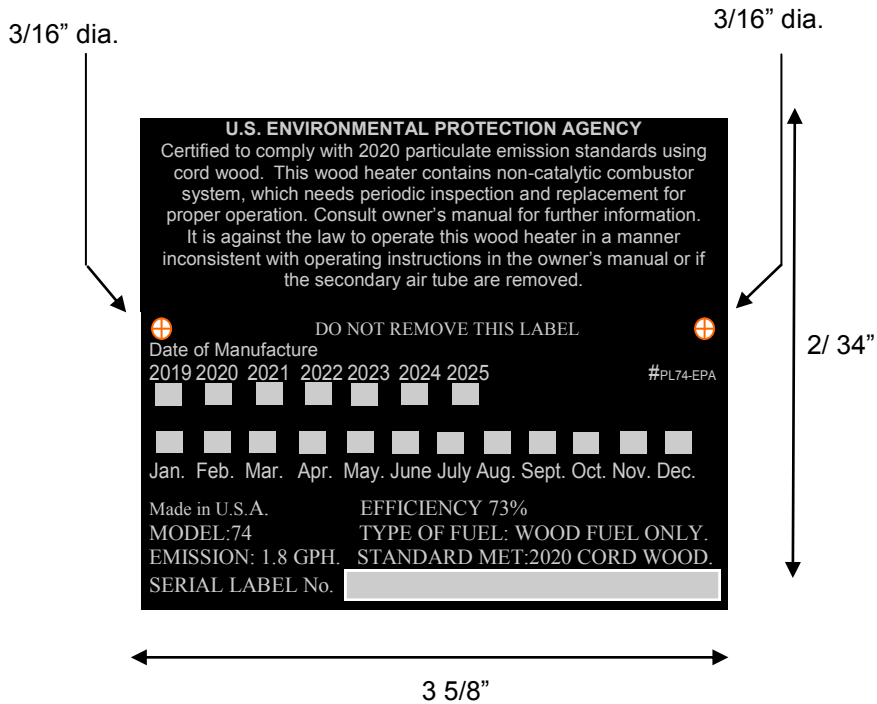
3/16" dia.

3/16" dia.

U.S. ENVIRONMENTAL PROTECTION AGENCY
Certified to comply with 2020 particulate emission standards using cord wood. This wood heater contains non-catalytic combustor system, which needs periodic inspection and replacement for proper operation. Consult owner's manual for further information. It is against the law to operate this wood heater in a manner inconsistent with operating instructions in the owner's manual or if the secondary air tube are removed.

DO NOT REMOVE THIS LABEL

Date of Manufacture

2019 2020 2021 2022 2023 2024 2025

#PL74-EPA

Jan. Feb. Mar. Apr. May. June July Aug. Sept. Oct. Nov. Dec.

Made in U.S.A.
EFFICIENCY 73%
MODEL:74
TYPE OF FUEL: WOOD FUEL ONLY.
EMISSION: 1.8 GPH.
STANDARD MET:2020 CORD WOOD.
SERIAL LABEL No.

2/ 34"

3 5/8"